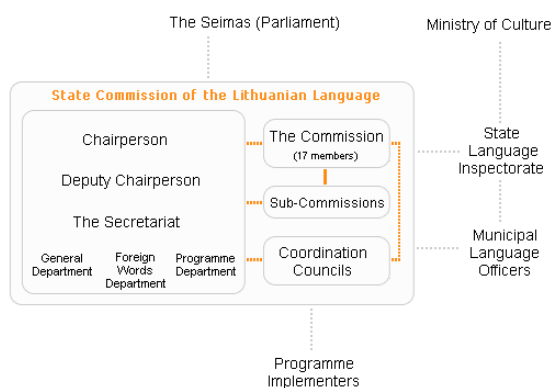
The Seimas (Parliament)

Ministry of Culture

State Commission of the Lithuanian Language

Chairperson

Deputy Chairperson

The Secretariat

General Department

Foreign Words Department

Programme Department

The Commission (17 members)

Sub-Commissions

Coordination Councils

State Language Inspectorate

Municipal Language Officers

Programme Implementers